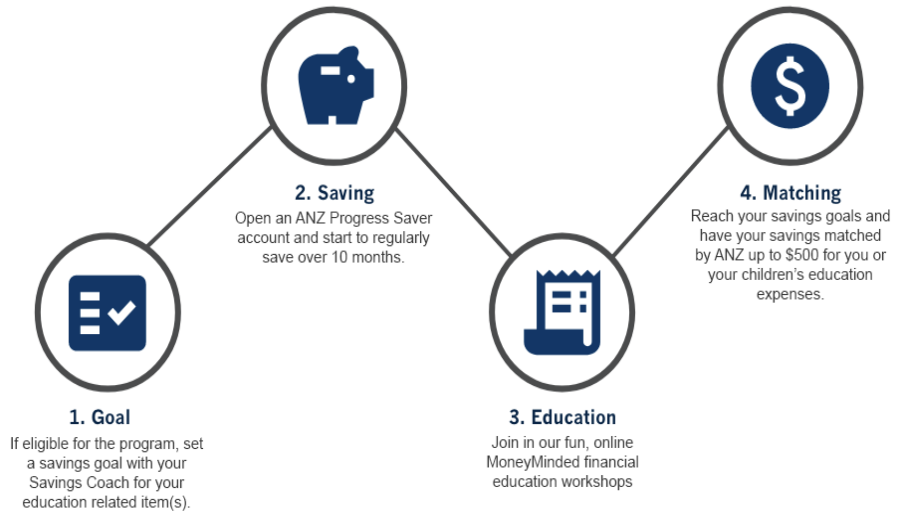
2. Saving
Open an ANZ Progress Saver account and start to regularly save over 10 months.

4. Matching
Reach your savings goals and have your savings matched by ANZ up to $500 for you or your children's education expenses.

1. Goal
If eligible for the program, set a savings goal with your Savings Coach for your education related item(s).

3. Education
Join in our fun, online MoneyMinded financial education workshops

$